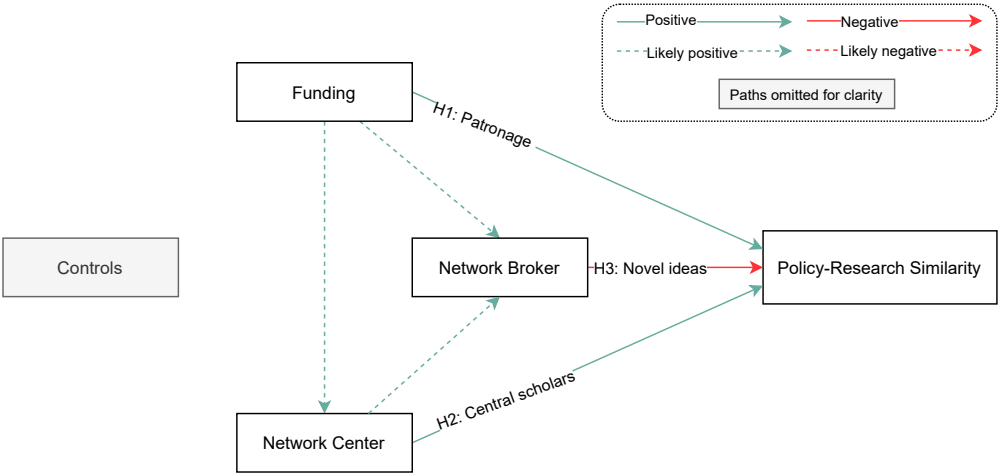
Positive

Negative

Likely positive

Likely negative

Paths omitted for clarity

Funding

H1: Patronage

Controls

Network Broker

H3: Novel ideas

Policy-Research Similarity

H2: Central scholars

Network Center